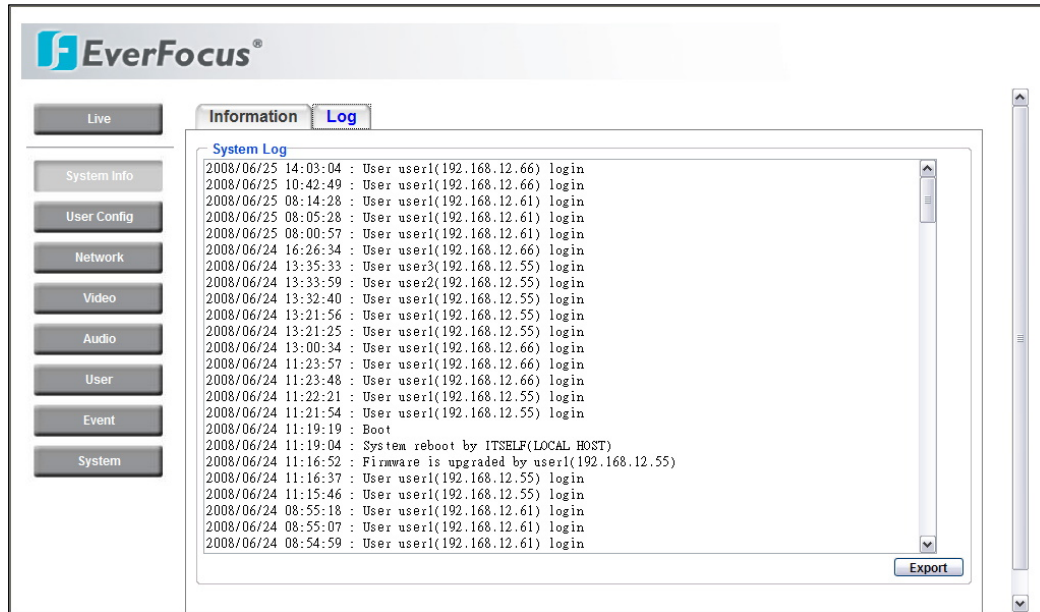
EverFocus®

Live

System Info

User Config

Network

Video

Audio

User

Event

System

Information | Log

System Log

2008/06/25 14:03:04 : User user1(192.168.12.66) login
2008/06/25 10:42:49 : User user1(192.168.12.66) login
2008/06/25 08:14:28 : User user1(192.168.12.61) login
2008/06/25 08:05:28 : User user1(192.168.12.61) login
2008/06/25 08:00:57 : User user1(192.168.12.61) login
2008/06/24 16:26:34 : User user1(192.168.12.66) login
2008/06/24 13:35:33 : User user3(192.168.12.55) login
2008/06/24 13:33:59 : User user2(192.168.12.55) login
2008/06/24 13:32:40 : User user1(192.168.12.55) login
2008/06/24 13:21:56 : User user1(192.168.12.55) login
2008/06/24 13:21:25 : User user1(192.168.12.55) login
2008/06/24 13:00:34 : User user1(192.168.12.66) login
2008/06/24 11:23:57 : User user1(192.168.12.66) login
2008/06/24 11:23:48 : User user1(192.168.12.66) login
2008/06/24 11:22:21 : User user1(192.168.12.55) login
2008/06/24 11:21:54 : User user1(192.168.12.55) login
2008/06/24 11:19:19 : Boot
2008/06/24 11:19:04 : System reboot by ITSELF(LOCAL HOST)
2008/06/24 11:16:52 : Firmware is upgraded by user1(192.168.12.55)
2008/06/24 11:16:37 : User user1(192.168.12.55) login
2008/06/24 11:15:46 : User user1(192.168.12.55) login
2008/06/24 08:55:18 : User user1(192.168.12.61) login
2008/06/24 08:55:07 : User user1(192.168.12.61) login
2008/06/24 08:54:59 : User user1(192.168.12.61) login

Export